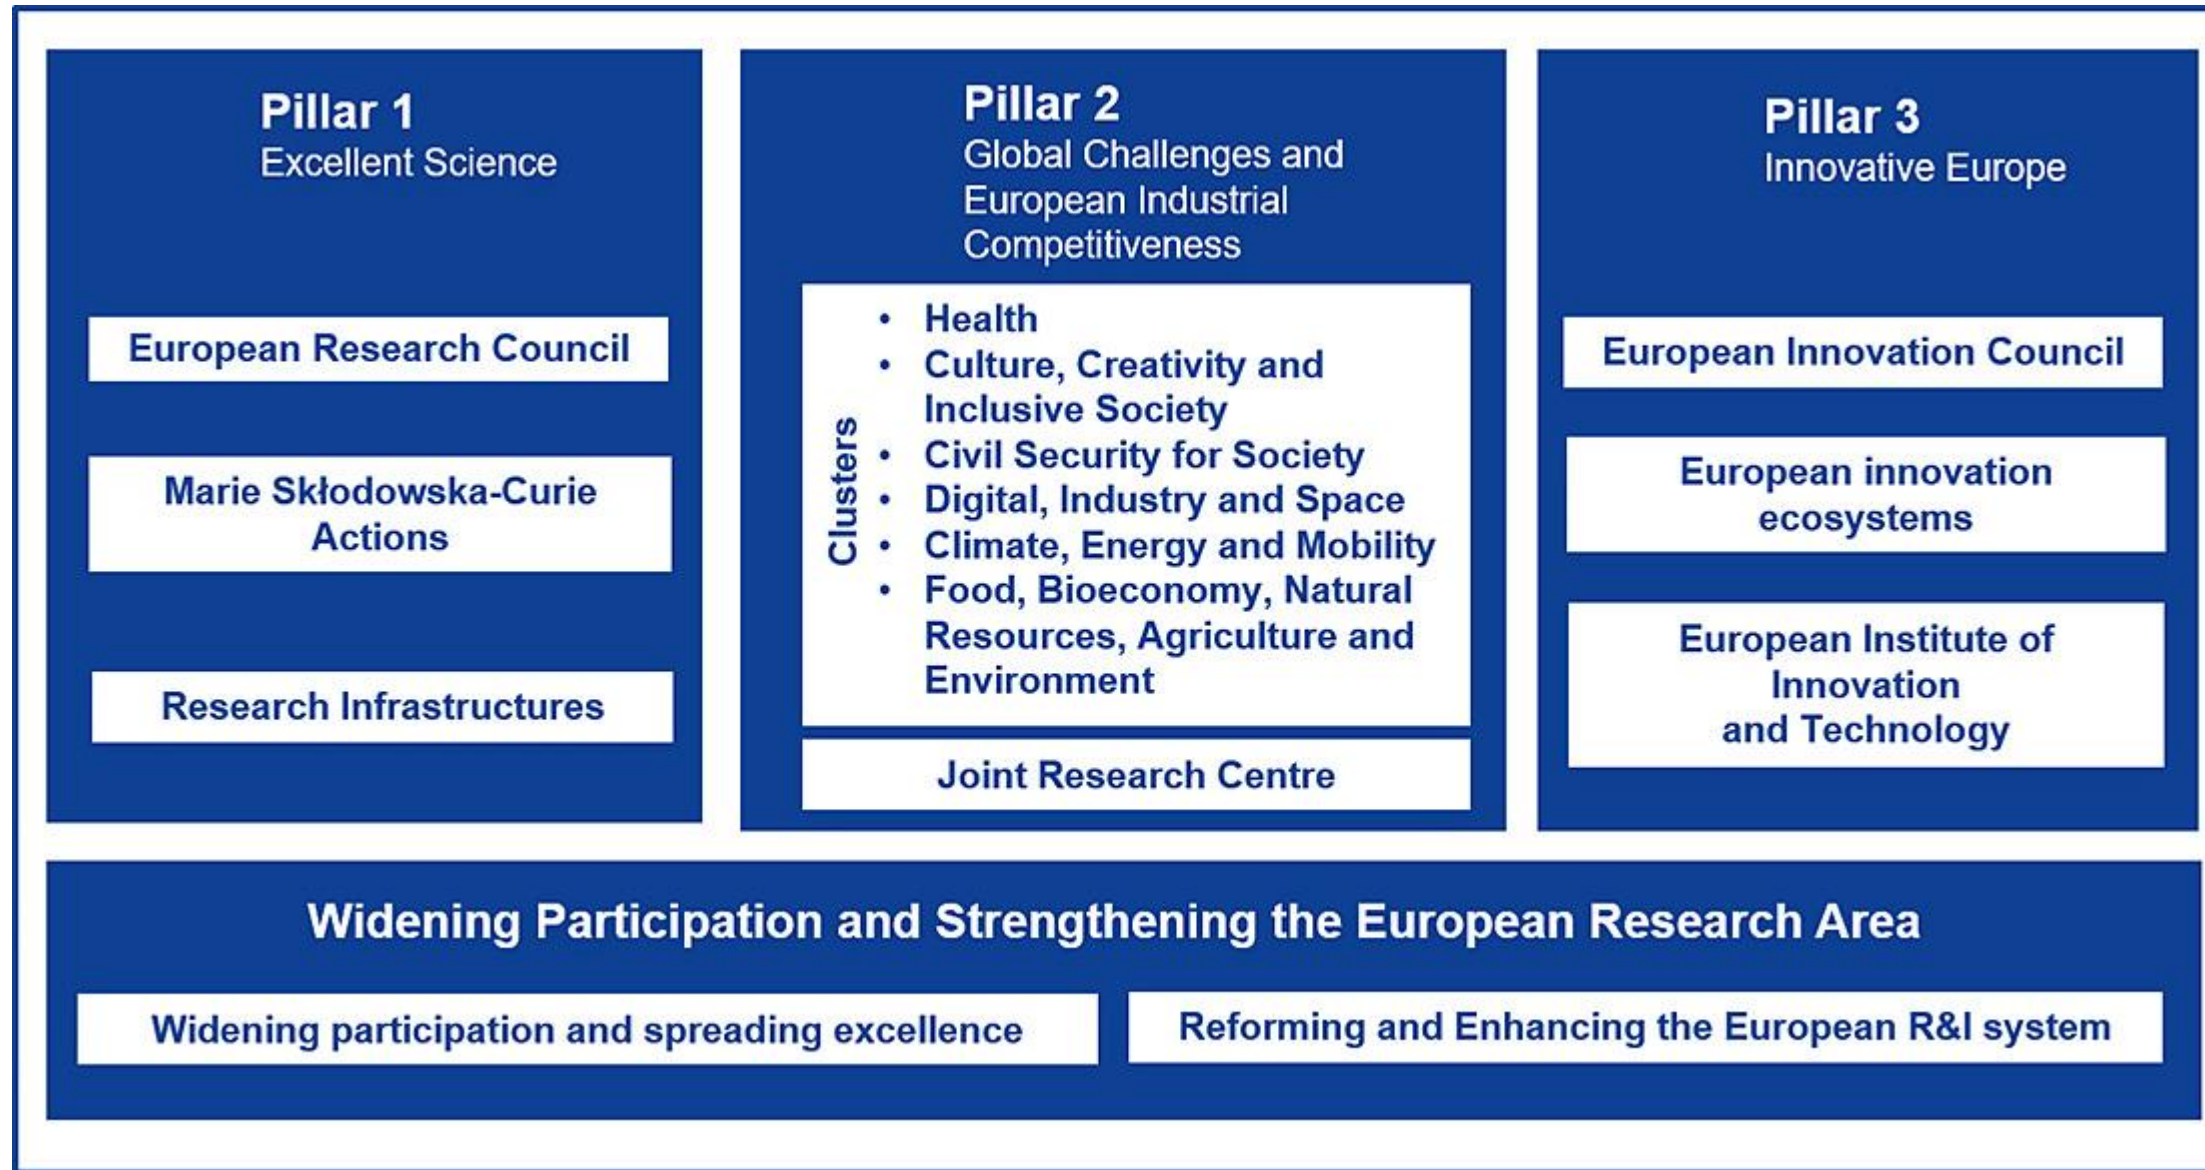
Pillar 1
Excellent Science

European Research Council

Marie Skłodowska-Curie Actions

Research Infrastructures

Pillar 2
Global Challenges and European Industrial Competitiveness

Clusters

- Health
- Culture, Creativity and Inclusive Society
- Civil Security for Society
- Digital, Industry and Space
- Climate, Energy and Mobility
- Food, Bioeconomy, Natural Resources, Agriculture and Environment

Joint Research Centre

Pillar 3
Innovative Europe

European Innovation Council

European innovation ecosystems

European Institute of Innovation and Technology

Widening Participation and Strengthening the European Research Area

Widening participation and spreading excellence

Reforming and Enhancing the European R&I system